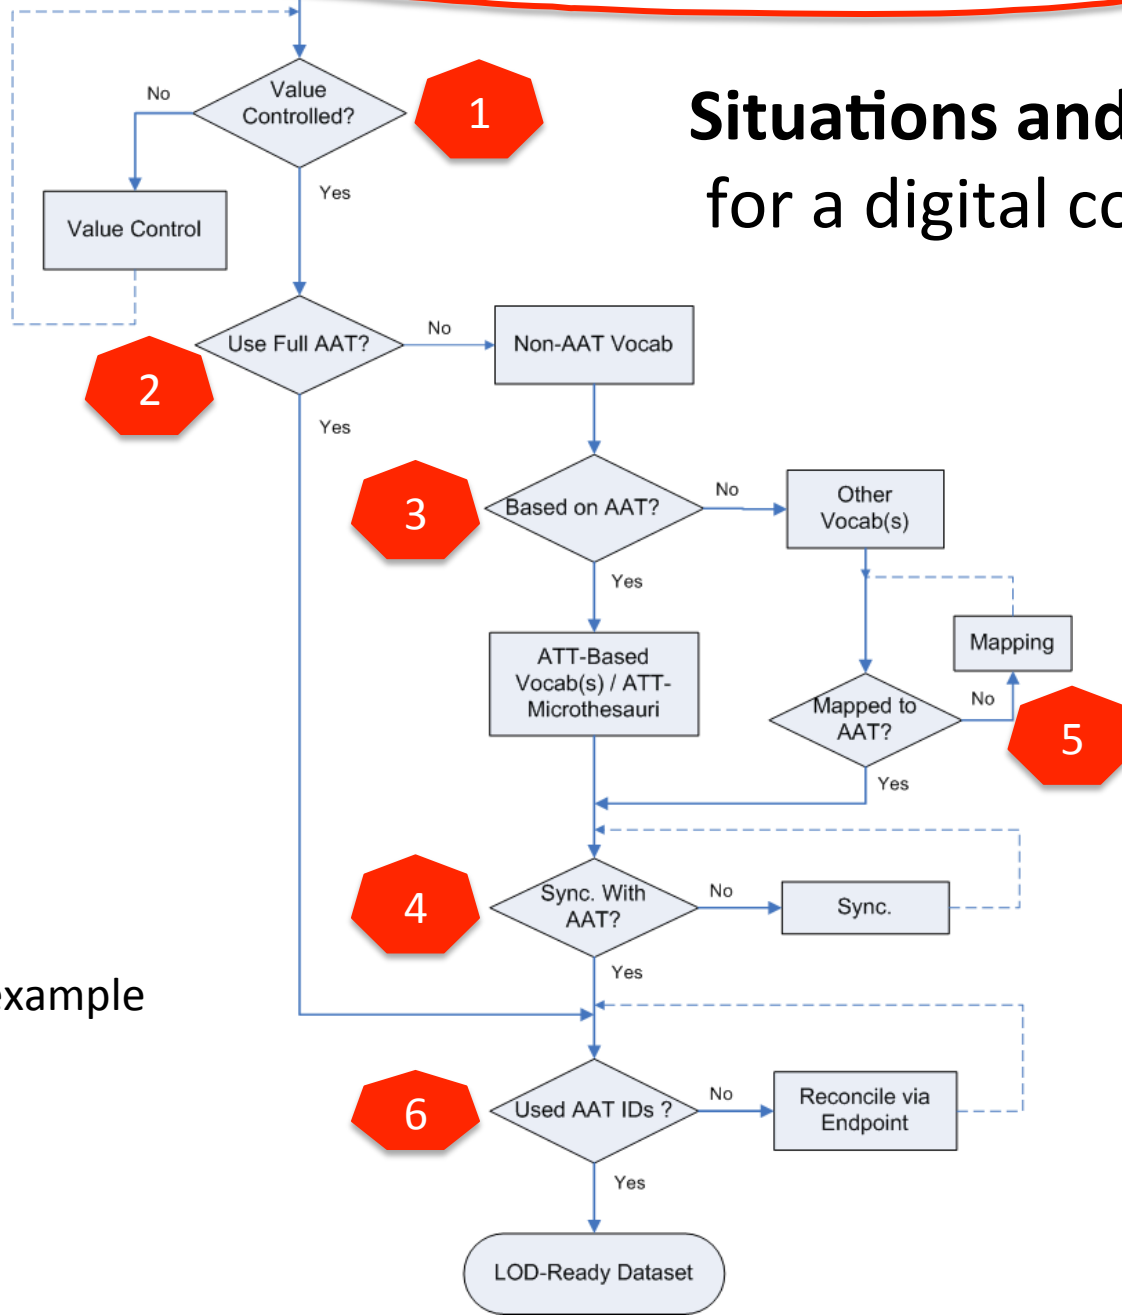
Situations and
for a digital co

example

Value Controlled?
1
No
Value Control
Yes
Use Full AAT?
2
No
Non-AAT Vocab
Yes
3
Based on AAT?
No
Other Vocab(s)
Yes
ATT-Based Vocab(s) / ATT-Microthesauri
Mapping
Mapped to AAT?
No
5
Yes
4
Sync. With AAT?
No
Sync.
Yes
6
Used AAT IDs ?
No
Reconcile via Endpoint
Yes
LOD-Ready Dataset